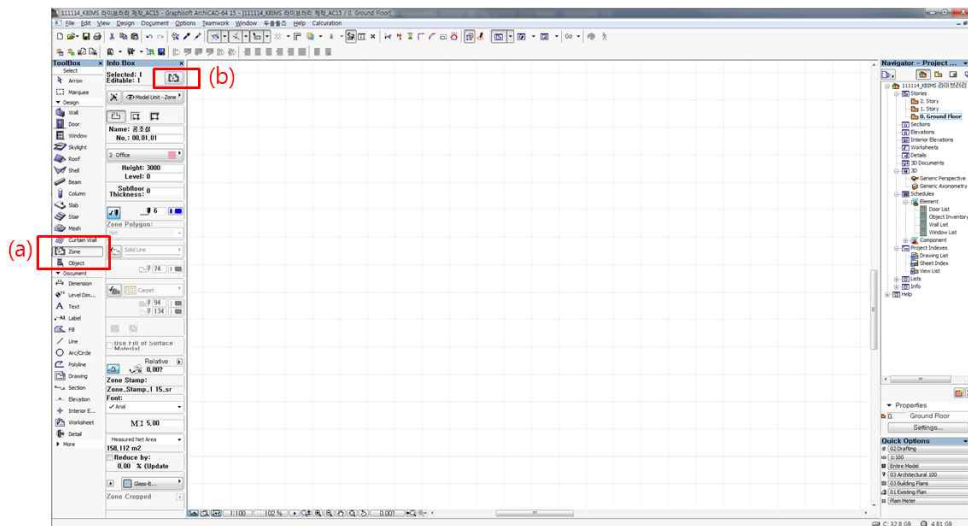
111114_KRIMS 라이브러리 제작_AC15 - Graphisoft ArchiCAD-64 15 - [111114_KRIMS 라이브러리 제작_AC15 / 0. Ground Floor]

File Edit View Design Document Options Teamwork Window 부울툴 Help Calculation

Toolbox
Select
Arrow
Marquee
Design
Wall
Door
Window
Skylight
Roof
Shell
Beam
Column
Slab
Stair
Mesh
Curtain Wall
Zone
Object
Document
Dimension
Level Dim...
Text
Label
Fill
Line
Arc/Circle
Polyline
Drawing
Section
Elevation
Interior E...
Worksheet
Detail
More

(a)

Info Box
Selected: 1
Editable: 1

(b)

Model Unit - Zone

Name: 공조실
No.: 00.01.01

2 Office

Height: 3000
Level: 0

Subfloor Thickness: 0

Zone Polygon:

Solid Line

Carpet

Use Fill of Surface Material

Relative
0.00?

Zone Stamp:
Zone_Stamp_1 15_sr
Font:
Arial

5.00

Measured Net Area
158.112 m2
Reduce by:
0.00 % (Update

Glass-B...

Zone Cropped

1:100 102 % 0.00°

Navigator - Project ...
111114_KRIMS 라이브러리
Stories
2. Story
1. Story
0. Ground Floor
Sections
Elevations
Interior Elevations
Worksheets
Details
3D Documents
3D
Generic Perspective
Generic Axonometry
Schedules
Element
Door List
Object Inventory
Wall List
Window List
Component
Project Indexes
Drawing List
Sheet Index
View List
Lists
Info
Help

Properties
Ground Floor
Settings...

Quick Options
02 Drafting
1:100
Entire Model
03 Architectural 100
03 Building Plans
01 Existing Plan
Plain Meter

C: 32.8 GB 4.81 GB